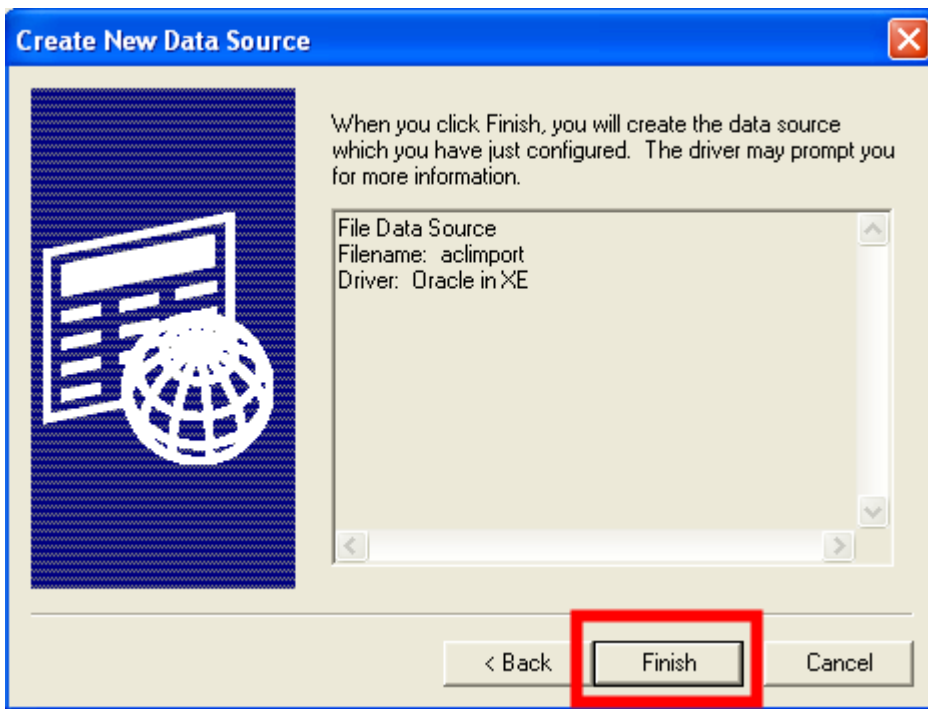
Create New Data Source

When you click Finish, you will create the data source which you have just configured. The driver may prompt you for more information.

File Data Source
Filename: aclimport
Driver: Oracle in XE

< Back
Finish
Cancel